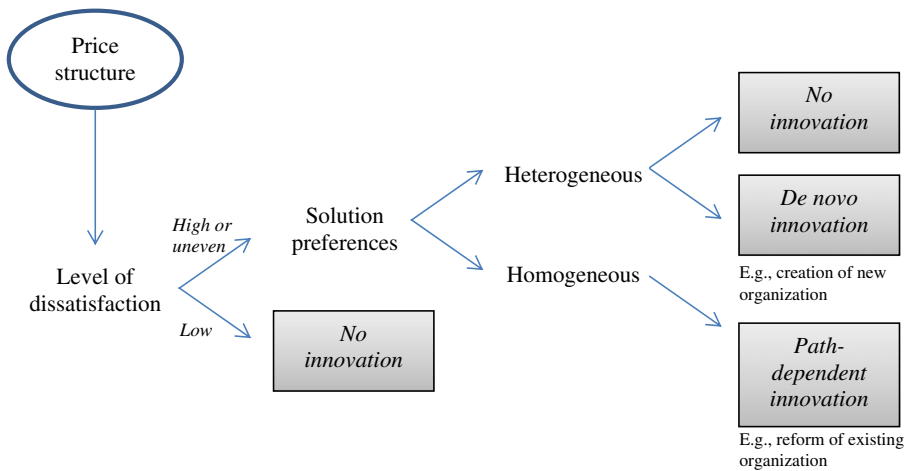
Price structure

Level of dissatisfaction

High or uneven

Low

Solution preferences

No innovation

Heterogeneous

Homogeneous

No innovation

De novo innovation

E.g., creation of new organization

Path-dependent innovation

E.g., reform of existing organization